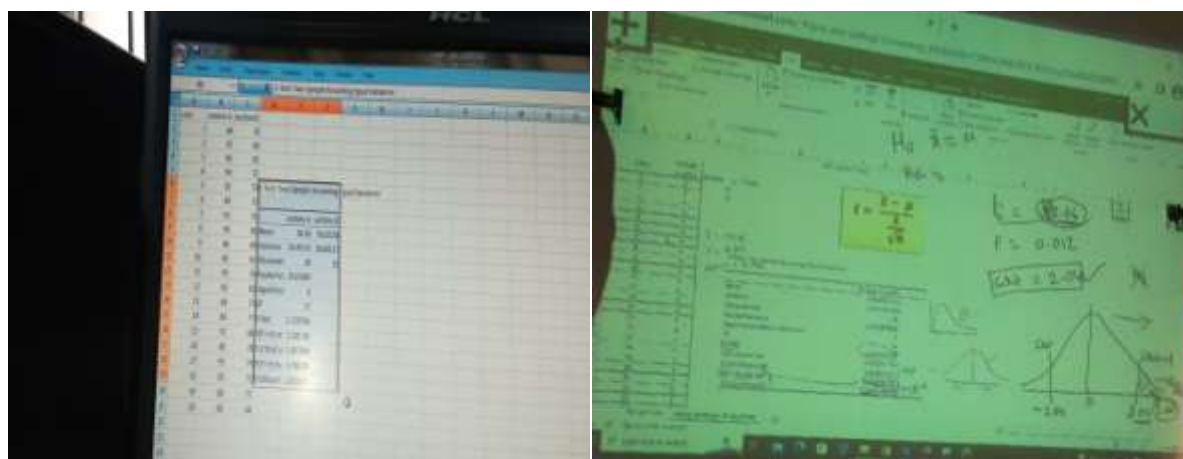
HCL

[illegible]

t-Test: Two-Sample Assuming Equal Variances

Mean
Variance
Observations
df
t Stat

$H_0$ $\bar{x} = \mu$

$t = \frac{\bar{x} - \mu}{\frac{s}{\sqrt{n}}}$

$t = $ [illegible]

$t = 0.012$

$t_{crit} = 2.04$

$-2.04$

$2.04$